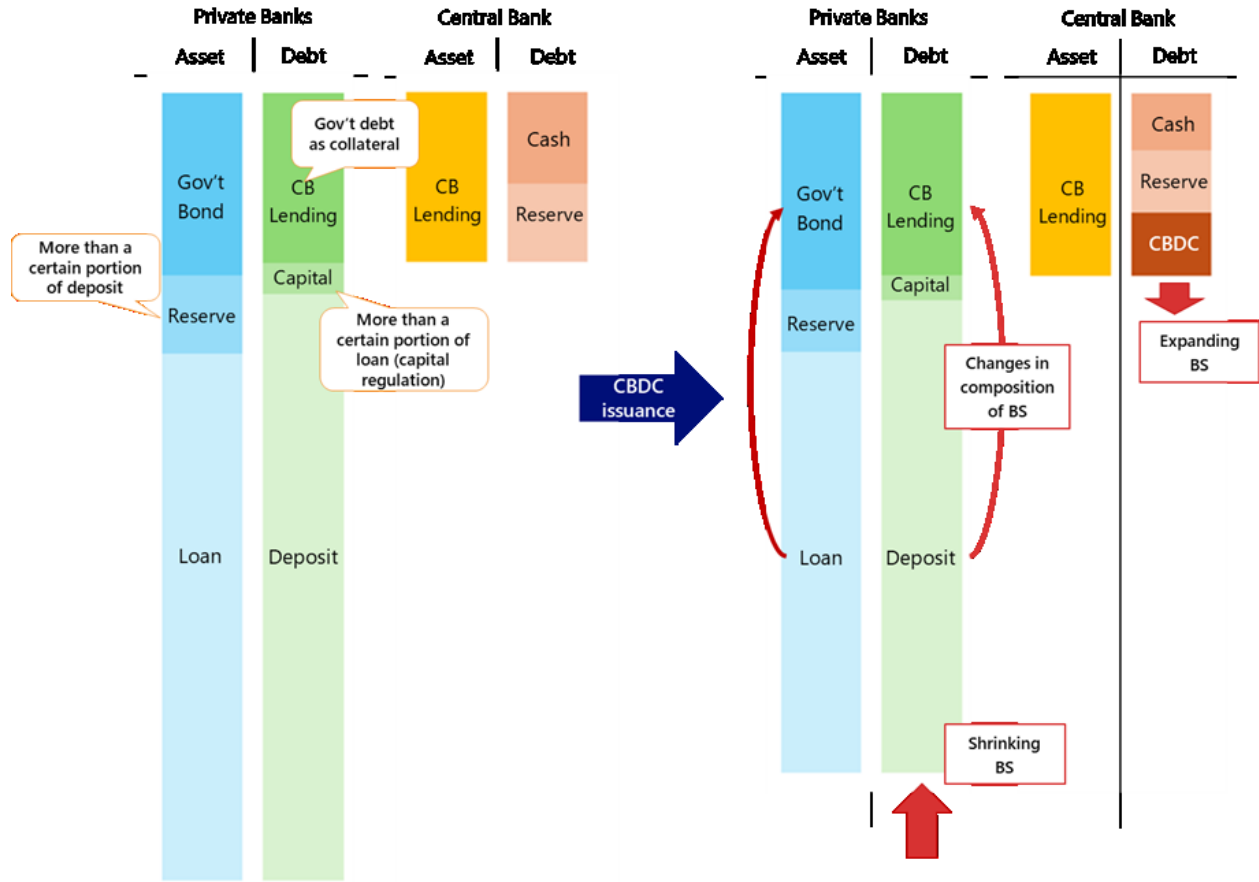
Private Banks

Asset | Debt

Central Bank

Asset | Debt

Gov't debt as collateral

Gov't Bond

CB Lending

CB Lending

Cash

Reserve

More than a certain portion of deposit

Reserve

Capital

More than a certain portion of loan (capital regulation)

Loan

Deposit

CBDC issuance

Private Banks

Asset | Debt

Central Bank

Asset | Debt

Gov't Bond

CB Lending

CB Lending

Cash

Reserve

CBDC

Capital

Reserve

Expanding BS

Changes in composition of BS

Loan

Deposit

Shrinking BS